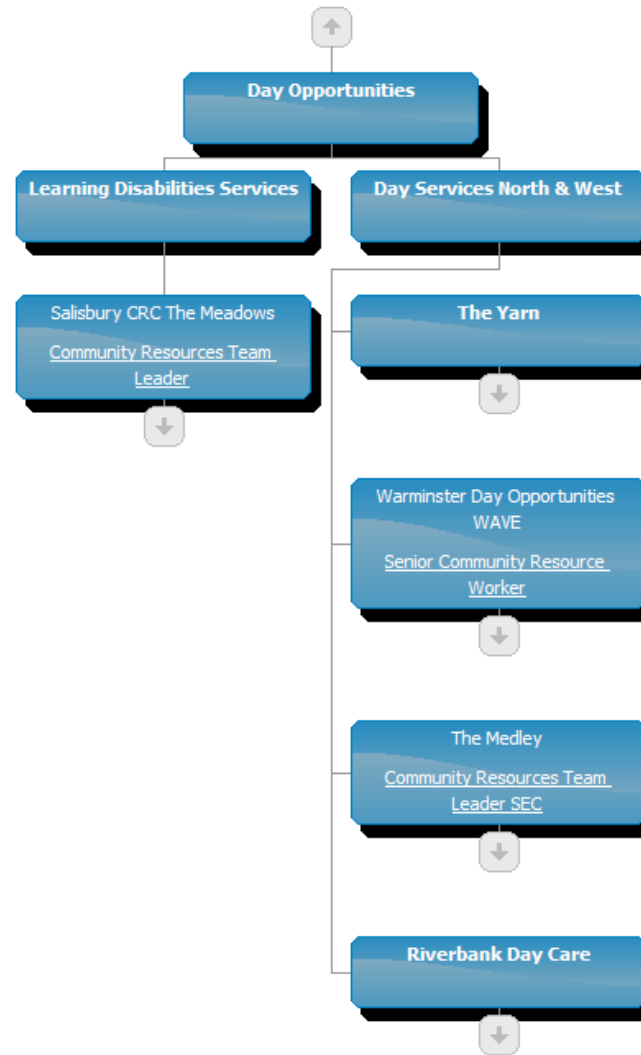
Day Opportunities

Learning Disabilities Services

Day Services North & West

Salisbury CRC The Meadows

Community Resources Team Leader

The Yarn

Warminster Day Opportunities WAVE

Senior Community Resource Worker

The Medley

Community Resources Team Leader SEC

Riverbank Day Care